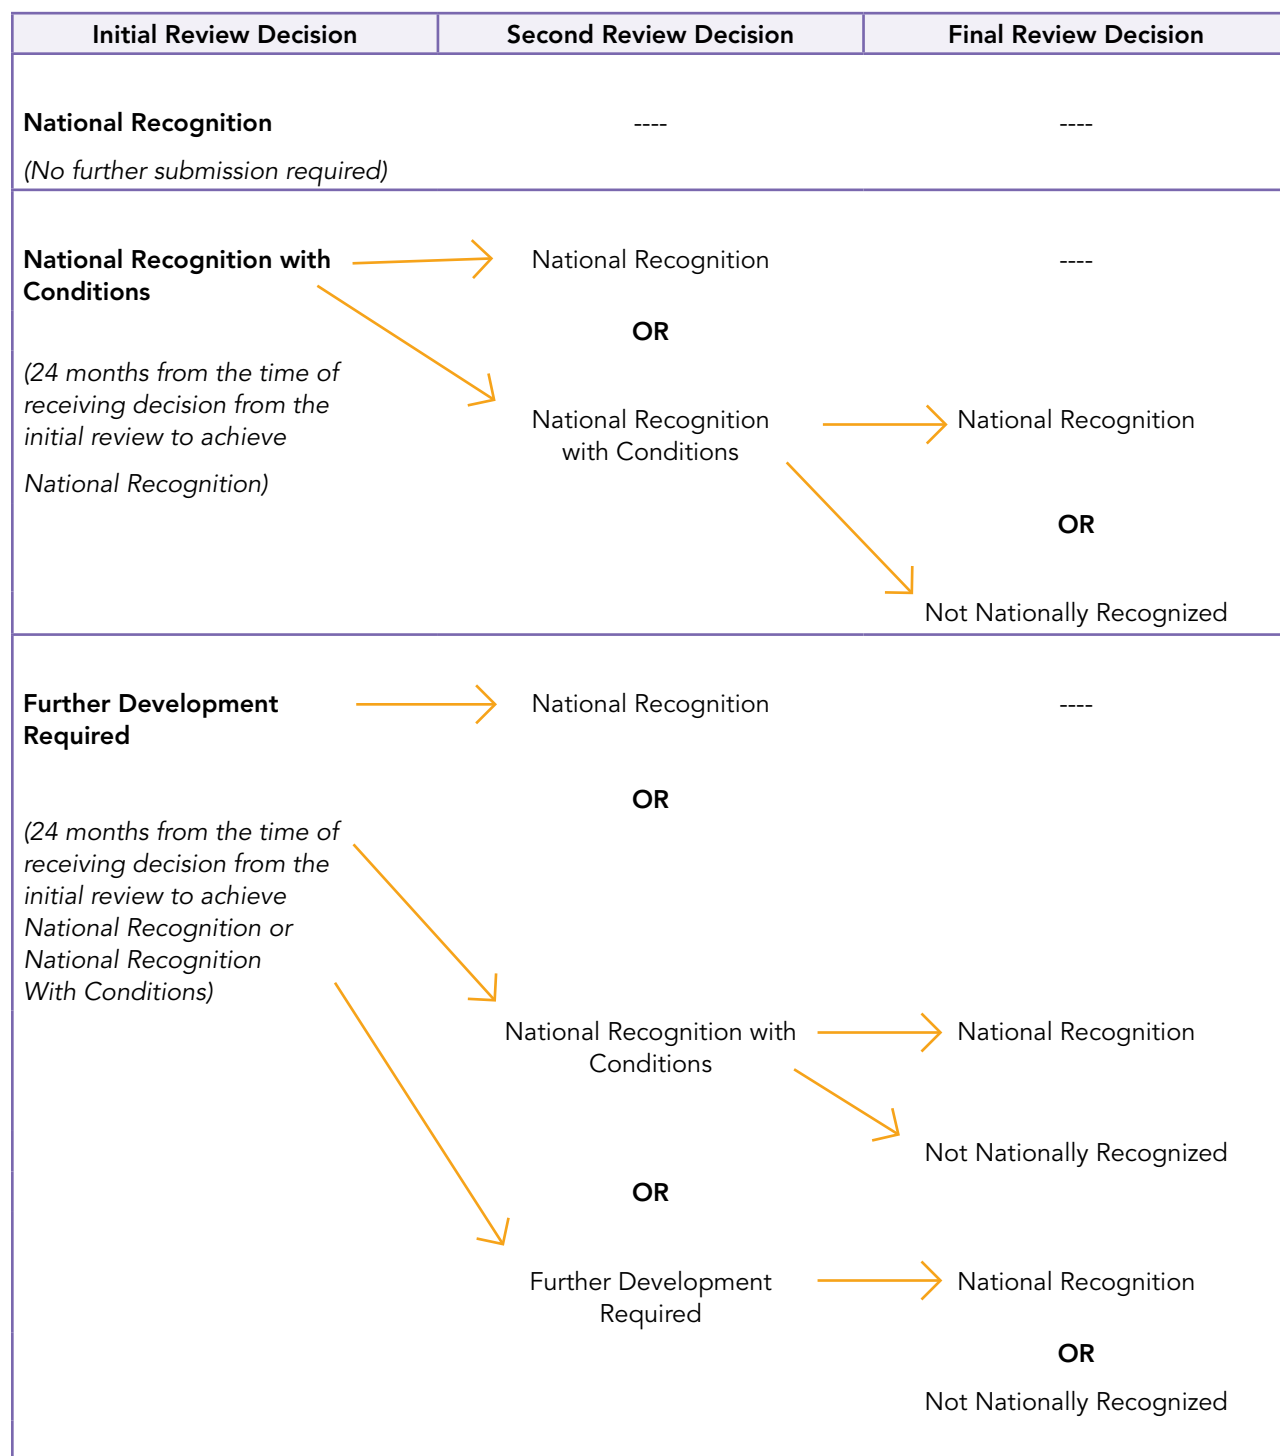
| Initial Review Decision | Second Review Decision | Final Review Decision |
|---|---|---|
| **National Recognition** (No further submission required) | ---- | ---- |
| **National Recognition with Conditions** (24 months from the time of receiving decision from the initial review to achieve National Recognition) | National Recognition | ---- |
| | OR | |
| | National Recognition with Conditions | National Recognition |
| | | OR |
| | | Not Nationally Recognized |
| **Further Development Required** (24 months from the time of receiving decision from the initial review to achieve National Recognition or National Recognition With Conditions) | National Recognition | ---- |
| | OR | |
| | National Recognition with Conditions | National Recognition |
| | | Not Nationally Recognized |
| | OR | |
| | Further Development Required | National Recognition |
| | | OR |
| | | Not Nationally Recognized |